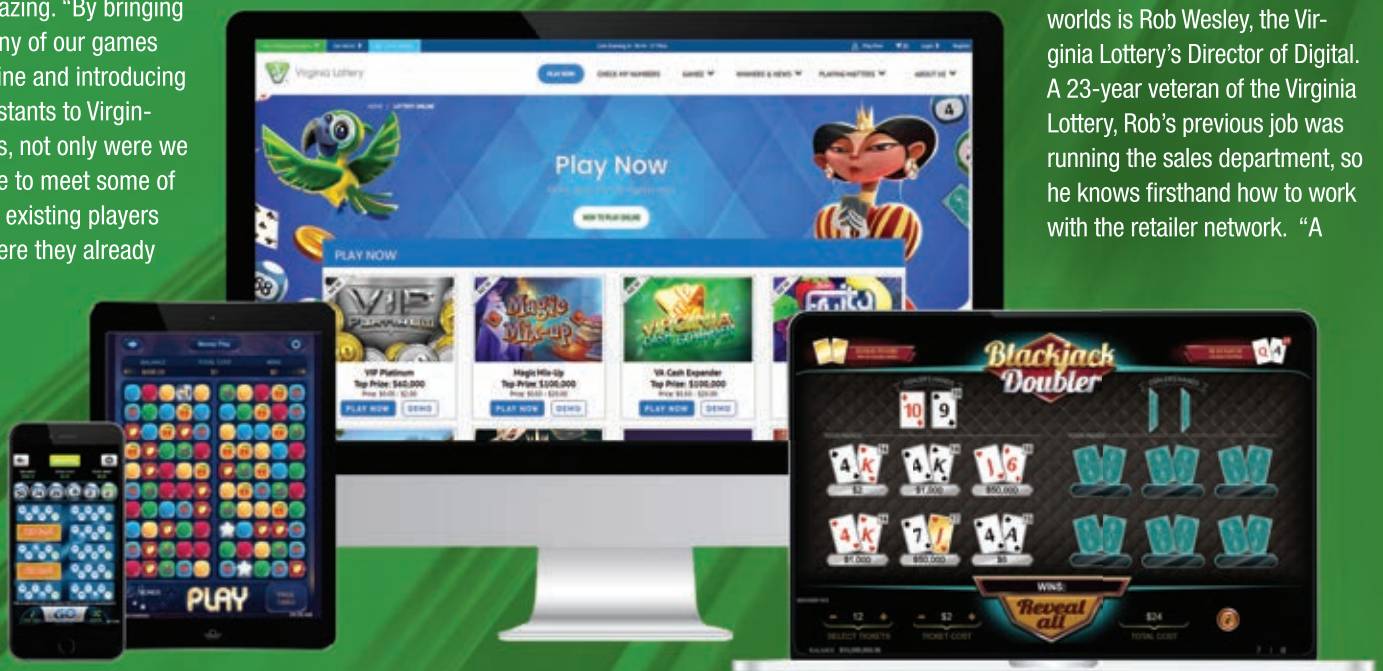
azing. "By bringing ny of our games ine and introducing stants to Virgin- s, not only were we e to meet some of existing players ere they already

worlds is Rob Wesley, the Virginia Lottery's Director of Digital. A 23-year veteran of the Virginia Lottery, Rob's previous job was running the sales department, so he knows firsthand how to work with the retailer network. "A

Virginia Lottery

PLAY NOW CHECK MY NUMBERS GAMES WINNERS & NEWS PLAYING MATTERS ABOUT US

Play Now

PLAY NOW

VIP Platinum
Top Prize: $40,000
PLAY NOW DEMO

Magic Mix-Up
Top Prize: $100,000
PLAY NOW DEMO

VA Cash Expander
Top Prize: $100,000
PLAY NOW DEMO

PLAY

GO

Blackjack Doubler

WINS:
Reveal all

$1,000 $50,000 $1,000 $50,000 $5

12 $2 $24

SELECT TICKETS TICKET COST TOTAL COST